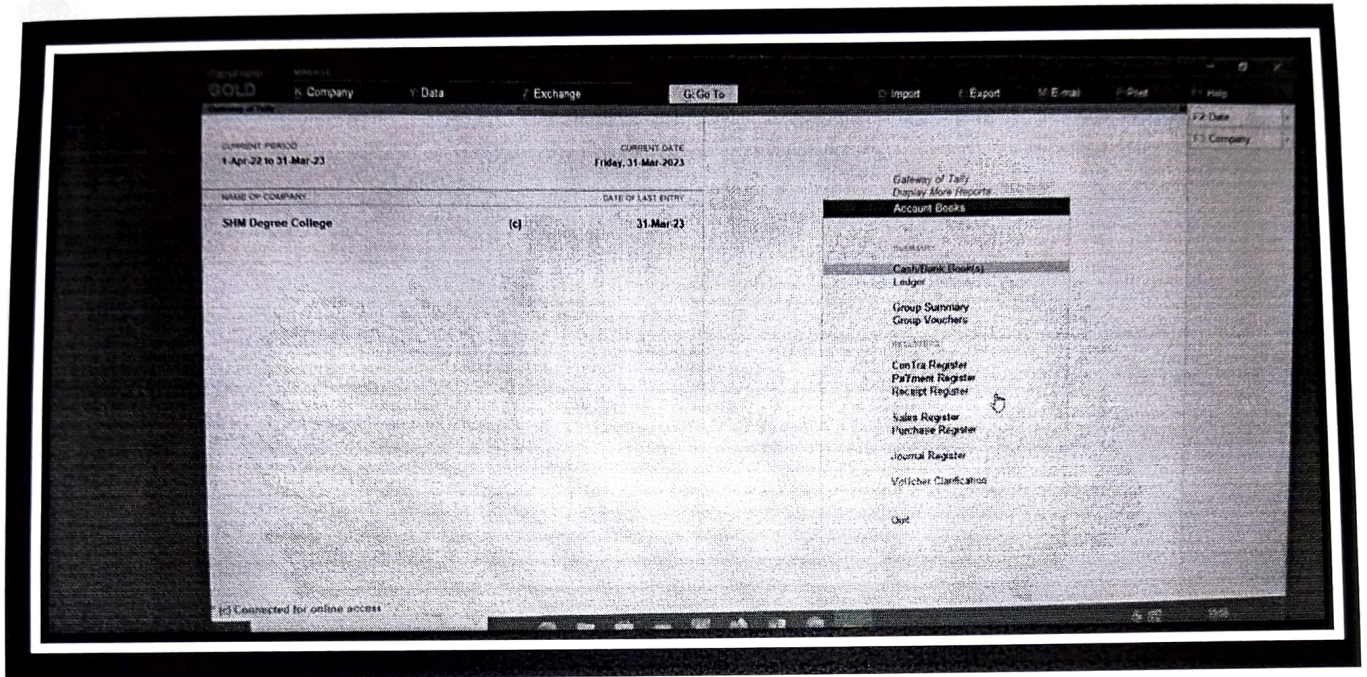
TallyPrime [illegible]
GOLD
K: Company
Y: Data
Z: Exchange
G: Go To
O: Import
E: Export
M: E-mail
P: Print
F1: Help
Gateway of Tally
F2: Date
F3: Company

CURRENT PERIOD
1-Apr-22 to 31-Mar-23
CURRENT DATE
Friday, 31-Mar-2023

NAME OF COMPANY
DATE OF LAST ENTRY
SHM Degree College (c) 31-Mar-23

Gateway of Tally
Display More Reports
Account Books

SUMMARY
Cash/Bank Book(s)
Ledger

Group Summary
Group Vouchers

REGISTERS
ConTra Register
PaYment Register
Receipt Register

Sales Register
Purchase Register

Journal Register

Voucher Clarification

Quit

(c) Connected for online access